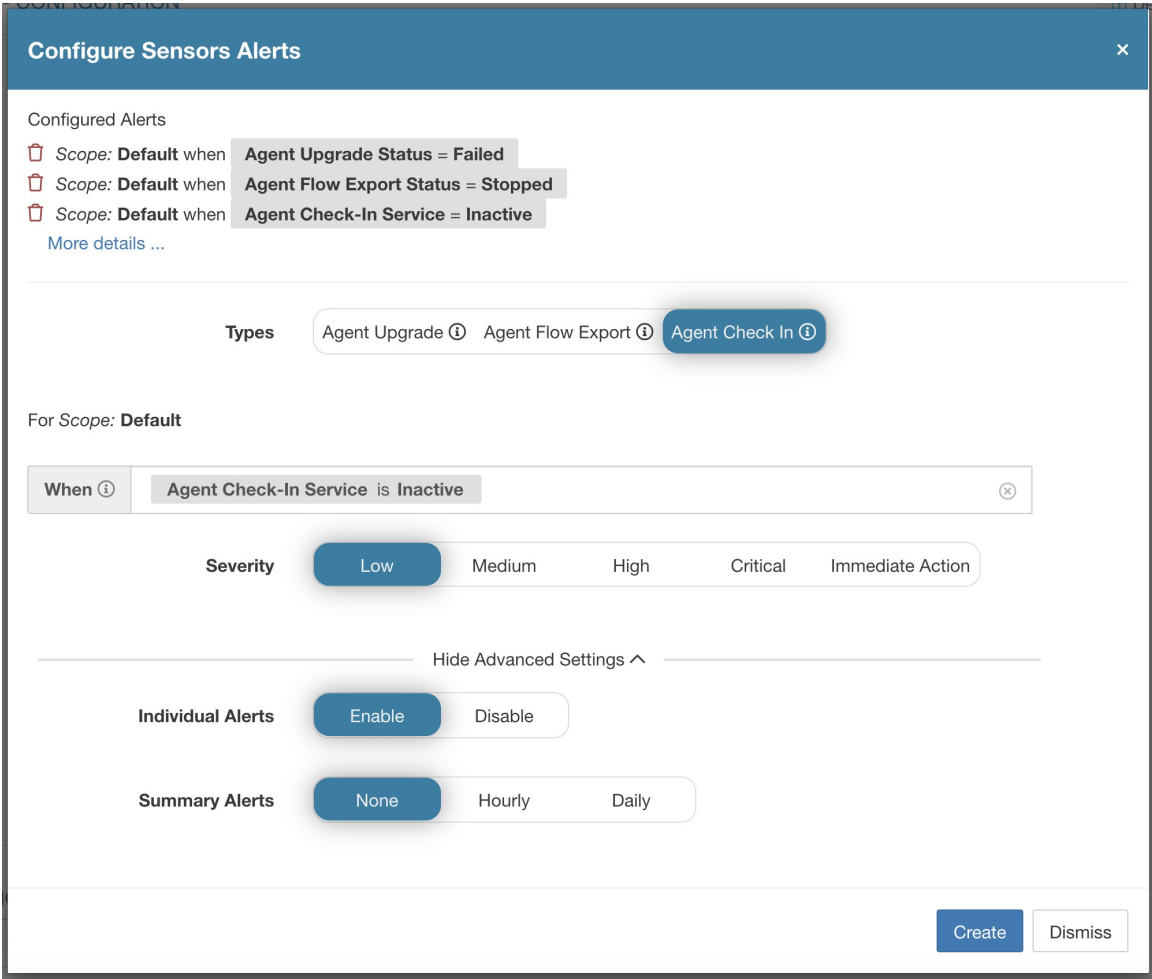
Configure Sensors Alerts

×

Configured Alerts

Scope: Default when Agent Upgrade Status = Failed

Scope: Default when Agent Flow Export Status = Stopped

Scope: Default when Agent Check-In Service = Inactive

More details ...

Types Agent Upgrade ⓘ Agent Flow Export ⓘ Agent Check In ⓘ

For Scope: Default

When ⓘ Agent Check-In Service is Inactive

Severity Low Medium High Critical Immediate Action

Hide Advanced Settings

Individual Alerts Enable Disable

Summary Alerts None Hourly Daily

Create Dismiss